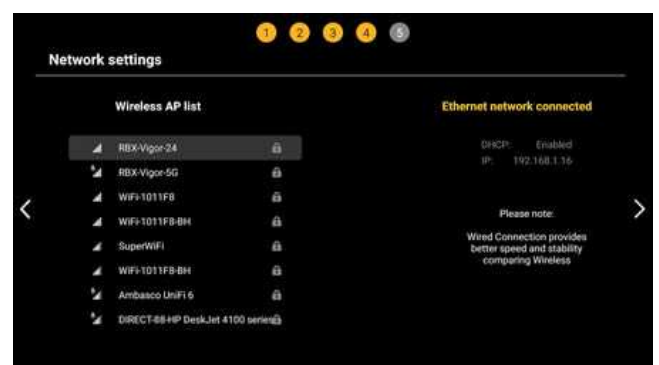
1 2 3 4 5

Network settings

Wireless AP list

RBX-Vigor-24
RBX-Vigor-5G
WiFi-1011F8
WiFi-1011F8-BH
SuperWiFi
WiFi-1011F8-BH
Ambasco UniFi 6
DIRECT-88-HP DeskJet 4100 series

Ethernet network connected

DHCP: Enabled
IP: 192.168.1.16

Please note:

Wired Connection provides better speed and stability comparing Wireless